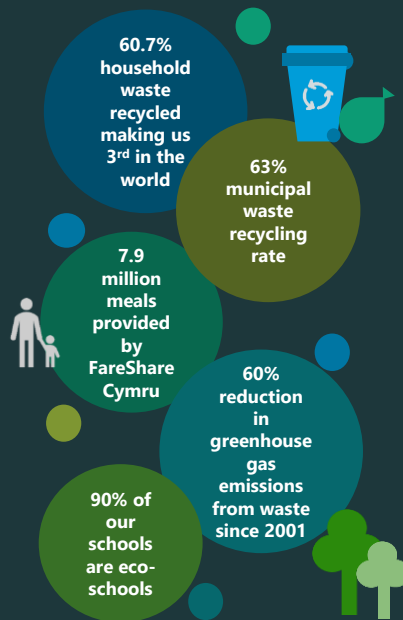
60.7% household waste recycled making us 3rd in the world

63% municipal waste recycling rate

7.9 million meals provided by FareShare Cymru

60% reduction in greenhouse gas emissions from waste since 2001

90% of our schools are eco-schools